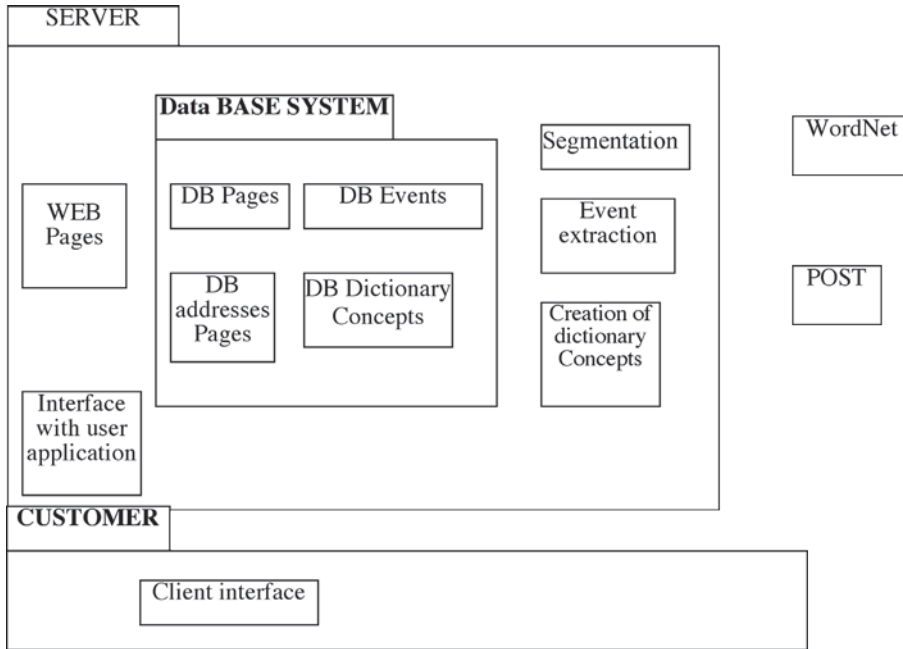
SERVER

Data BASE SYSTEM

DB Pages

DB Events

DB addresses Pages

DB Dictionary Concepts

WEB Pages

Interface with user application

Segmentation

Event extraction

Creation of dictionary Concepts

WordNet

POST

CUSTOMER

Client interface